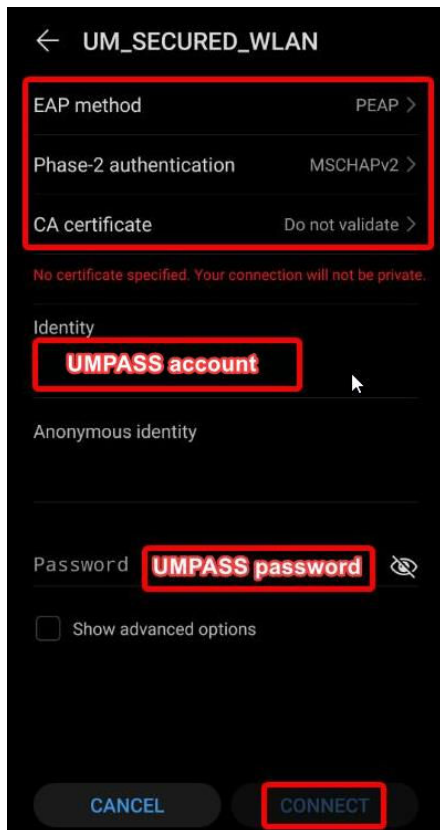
UM_SECURED_WLAN

EAP method PEAP

Phase-2 authentication MSCHAPv2

CA certificate Do not validate

No certificate specified. Your connection will not be private.

Identity

UMPASS account

Anonymous identity

Password UMPASS password

Show advanced options

CANCEL

CONNECT